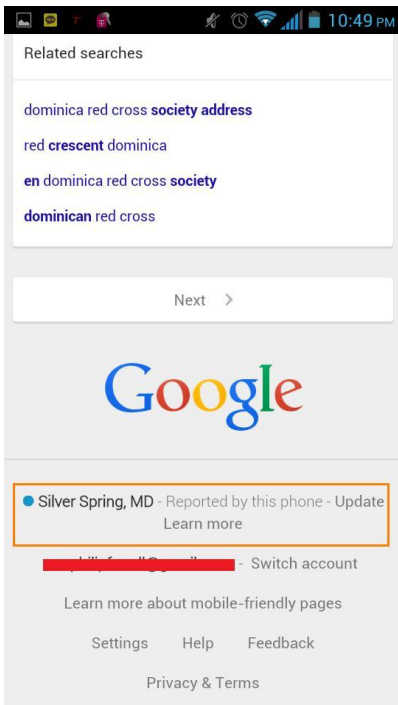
10:49 PM

Related searches

dominica red cross society address

red crescent dominica

en dominica red cross society

dominican red cross

Next >

Google

Silver Spring, MD - Reported by this phone - Update
Learn more

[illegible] - Switch account

Learn more about mobile-friendly pages

Settings Help Feedback

Privacy & Terms